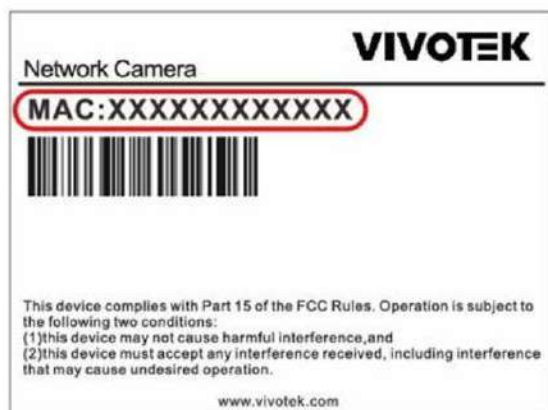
VIVOTEK

Network Camera

MAC:XXXXXXXXXXXX

This device complies with Part 15 of the FCC Rules. Operation is subject to the following two conditions:
(1)this device may not cause harmful interference,and
(2)this device must accept any interference received, including interference that may cause undesired operation.

www.vivotek.com